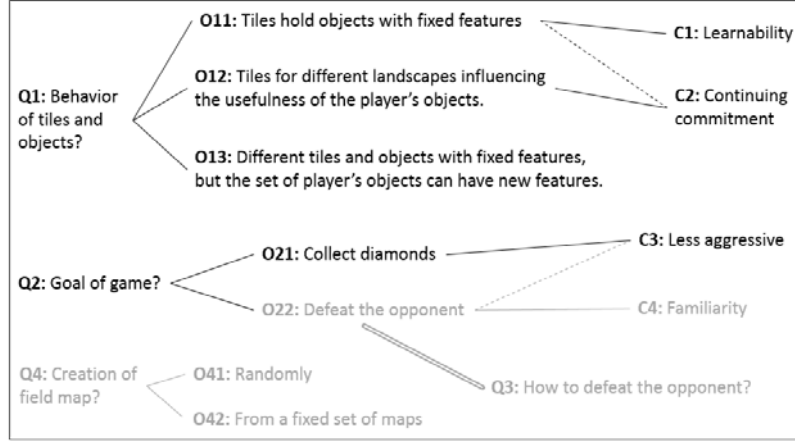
Q1: Behavior of tiles and objects?

O11: Tiles hold objects with fixed features

O12: Tiles for different landscapes influencing the usefulness of the player's objects.

O13: Different tiles and objects with fixed features, but the set of player's objects can have new features.

C1: Learnability

C2: Continuing commitment

Q2: Goal of game?

O21: Collect diamonds

O22: Defeat the opponent

C3: Less aggressive

C4: Familiarity

Q3: How to defeat the opponent?

Q4: Creation of field map?

O41: Randomly

O42: From a fixed set of maps